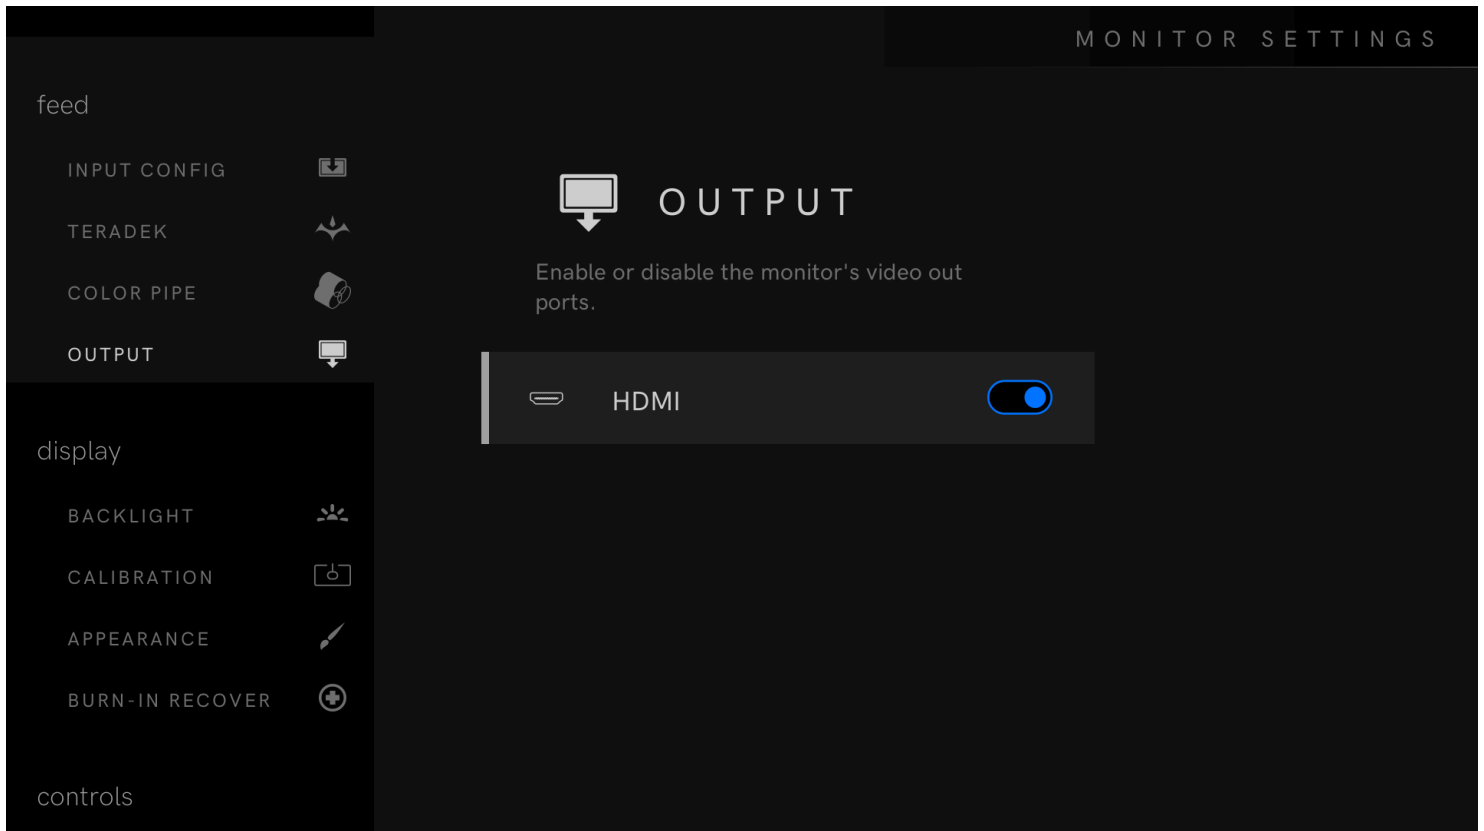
MONITOR SETTINGS

feed

INPUT CONFIG

TERADEK

COLOR PIPE

OUTPUT

display

BACKLIGHT

CALIBRATION

APPEARANCE

BURN-IN RECOVER

controls

OUTPUT

Enable or disable the monitor's video out ports.

HDMI